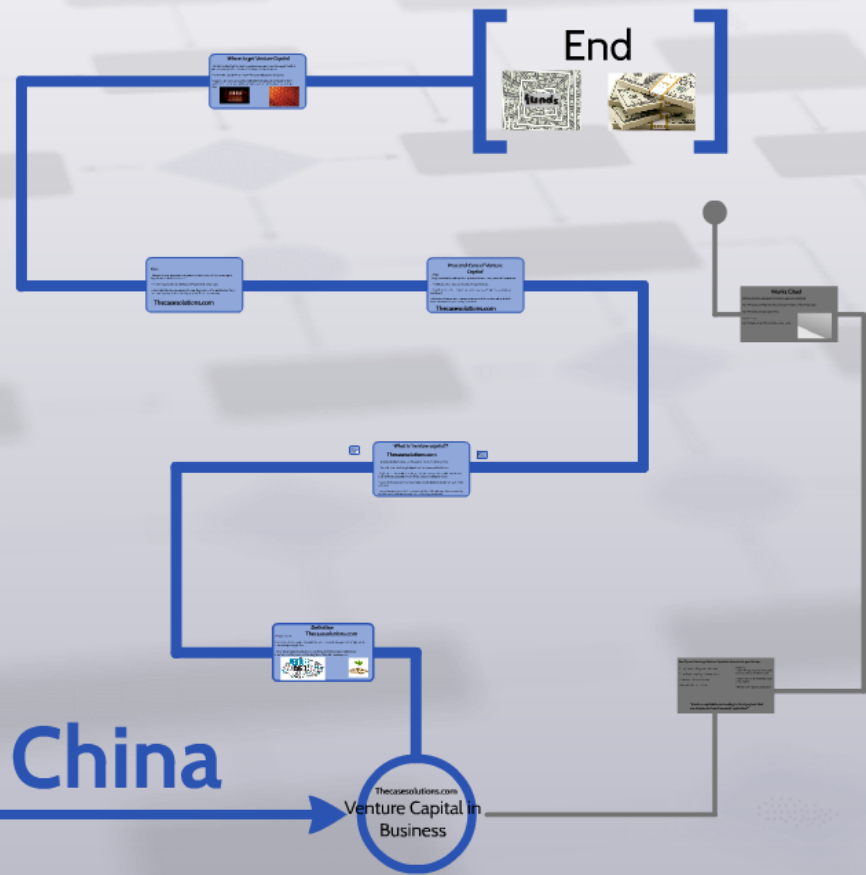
End

funds

Where to get Venture Capital

Thecasesolutions.com

Pros and Cons of Venture Capital

Thecasesolutions.com

Works Cited

What is Venture capital?

Thecasesolutions.com

Definition

Thecasesolutions.com

China

Thecasesolutions.com

Venture Capital in Business